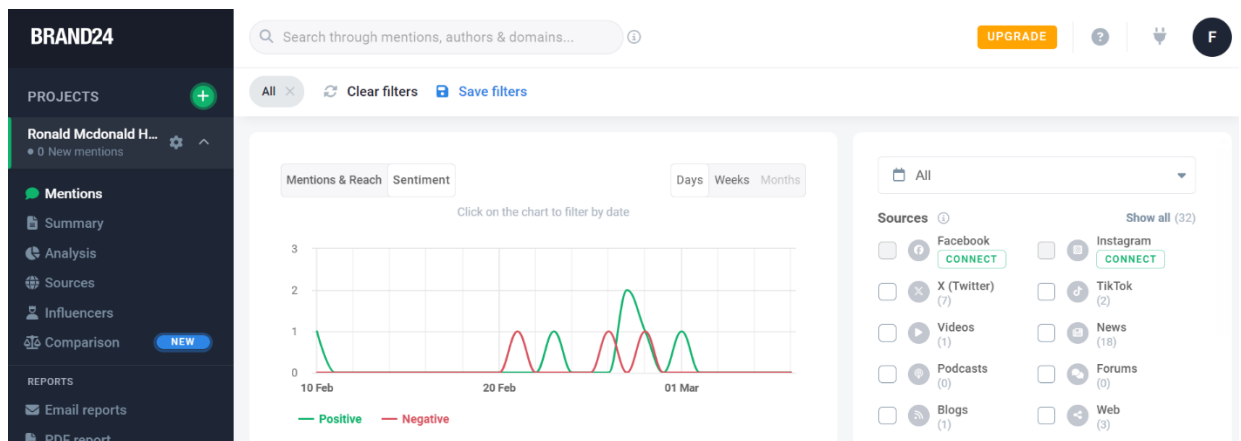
BRAND24

Search through mentions, authors & domains...

UPGRADE

F

PROJECTS

Ronald Mcdonald H...
• 0 New mentions

Mentions
Summary
Analysis
Sources
Influencers
Comparison NEW

REPORTS

Email reports
PDF report

All ×

Clear filters

Save filters

Mentions & Reach | Sentiment

Days | Weeks | Months

Click on the chart to filter by date

3
2
1
0

10 Feb
20 Feb
01 Mar

— Positive — Negative

All

Sources

Show all (32)

Facebook
CONNECT

Instagram
CONNECT

X (Twitter)
(7)

TikTok
(2)

Videos
(1)

News
(18)

Podcasts
(0)

Forums
(0)

Blogs
(1)

Web
(3)